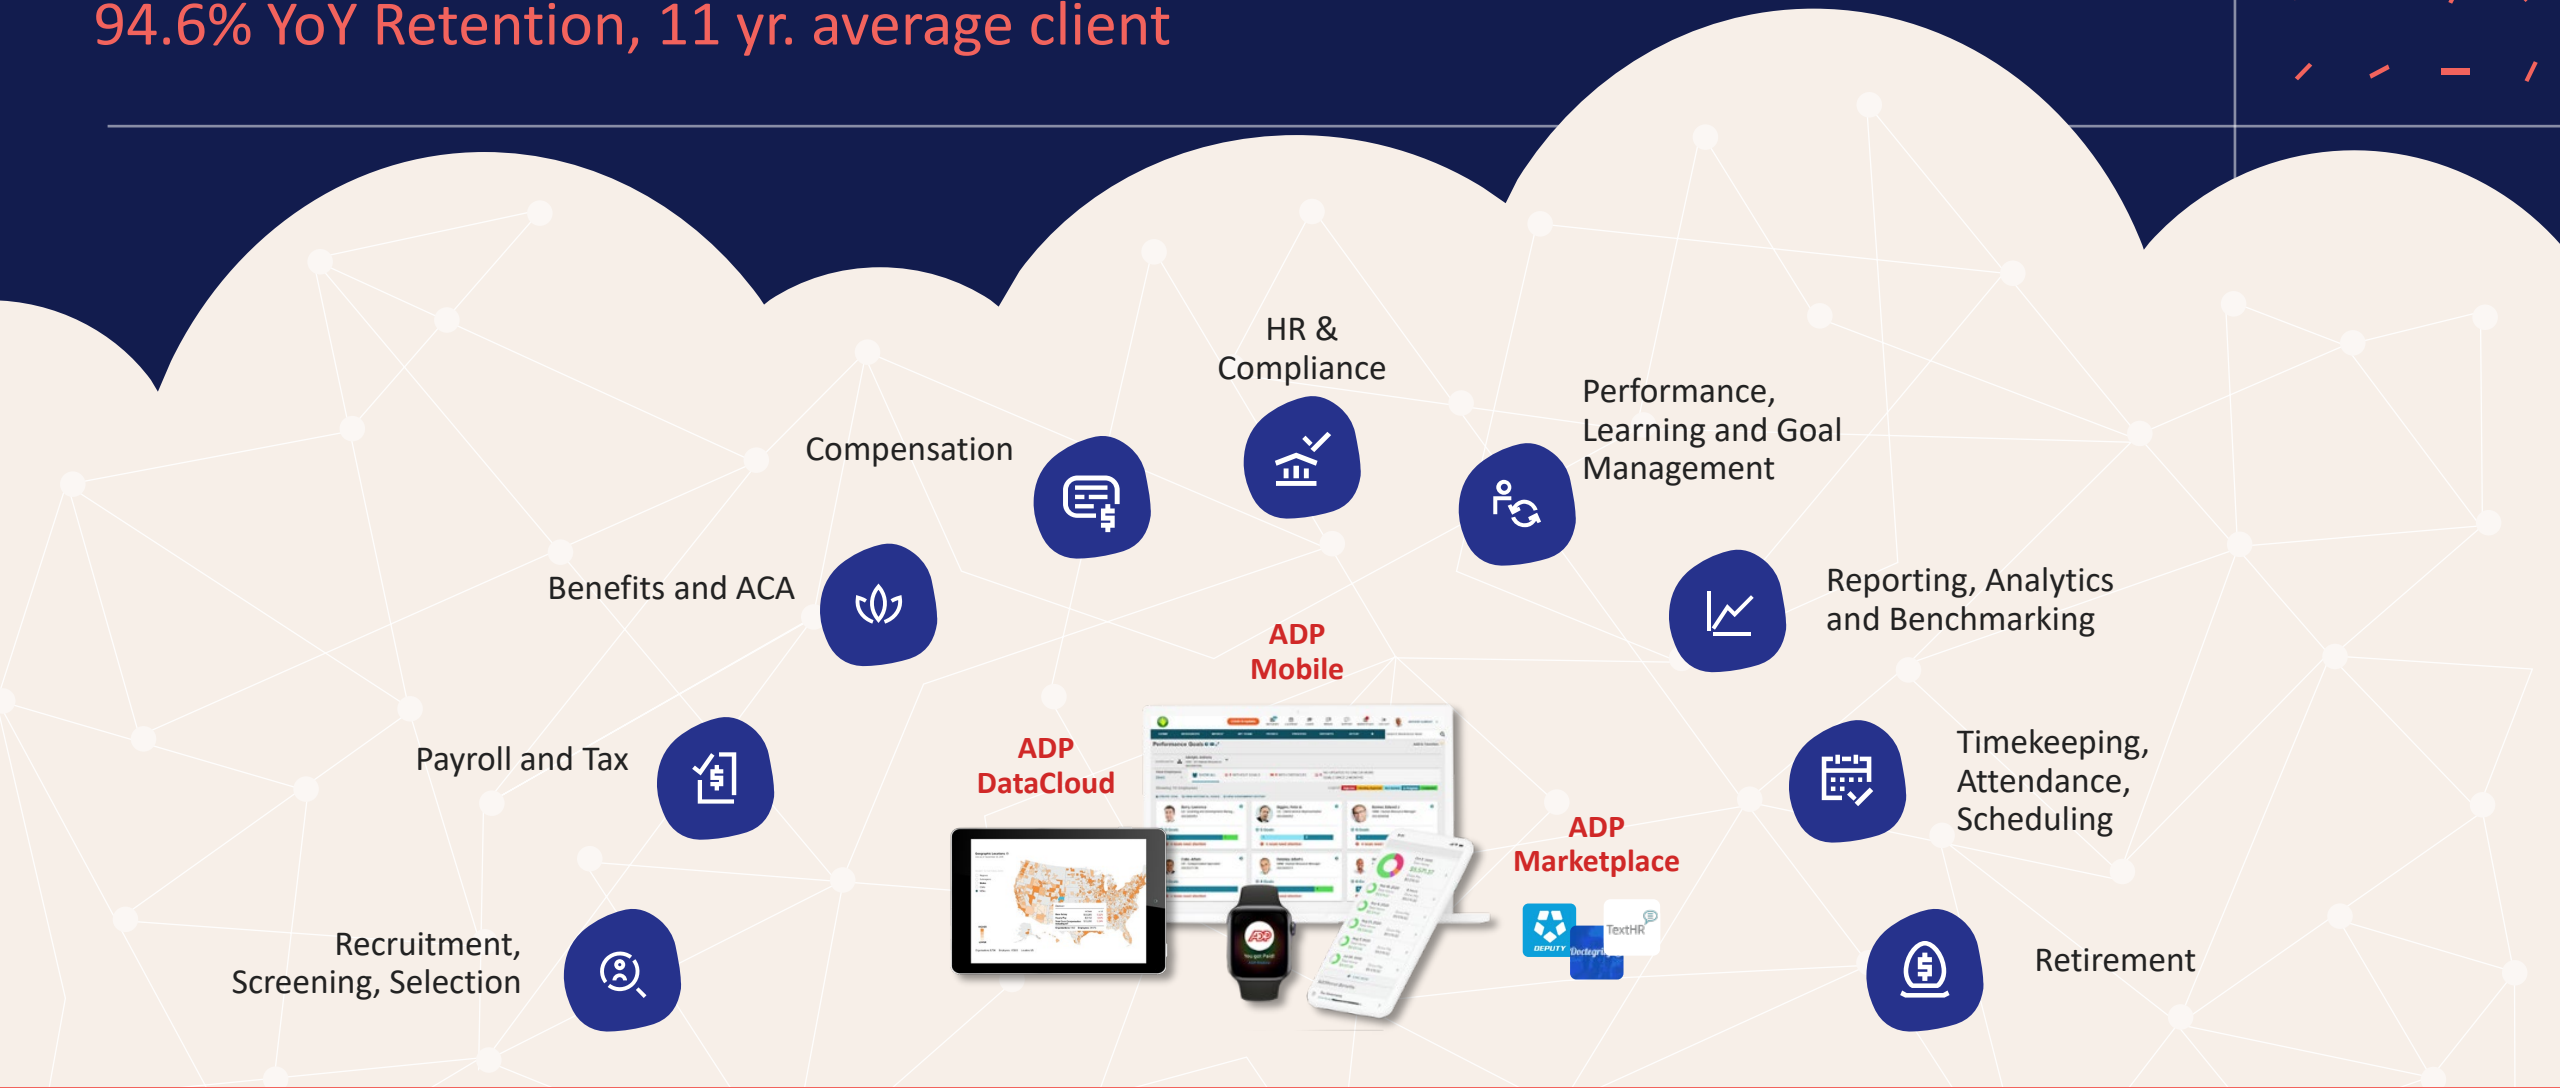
94.6% YoY Retention, 11 yr. average client

HR & Compliance

Compensation

Performance, Learning and Goal Management

Benefits and ACA

Reporting, Analytics and Benchmarking

ADP Mobile

Payroll and Tax

ADP DataCloud

Timekeeping, Attendance, Scheduling

ADP Marketplace

DEPUTY

TextHR

Recruitment, Screening, Selection

Retirement